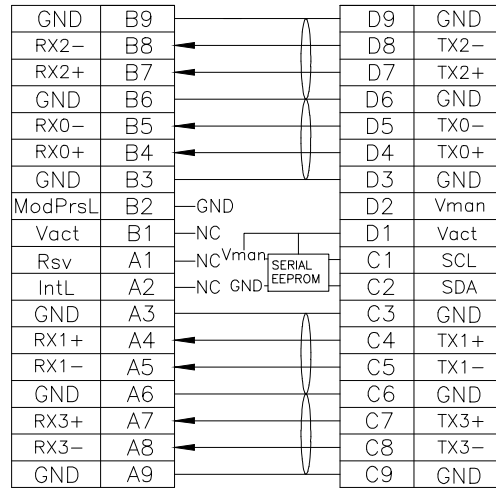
| GND | B9 |
|---|---|
| RX2− | B8 |
| RX2+ | B7 |
| GND | B6 |
| RX0− | B5 |
| RX0+ | B4 |
| GND | B3 |
| ModPrsL | B2 |
| Vact | B1 |
| Rsv | A1 |
| IntL | A2 |
| GND | A3 |
| RX1+ | A4 |
| RX1− | A5 |
| GND | A6 |
| RX3+ | A7 |
| RX3− | A8 |
| GND | A9 |

GND
NC
NC
NC
Vman
GND
SERIAL EEPROM

| D9 | GND |
|---|---|
| D8 | TX2− |
| D7 | TX2+ |
| D6 | GND |
| D5 | TX0− |
| D4 | TX0+ |
| D3 | GND |
| D2 | Vman |
| D1 | Vact |
| C1 | SCL |
| C2 | SDA |
| C3 | GND |
| C4 | TX1+ |
| C5 | TX1− |
| C6 | GND |
| C7 | TX3+ |
| C8 | TX3− |
| C9 | GND |